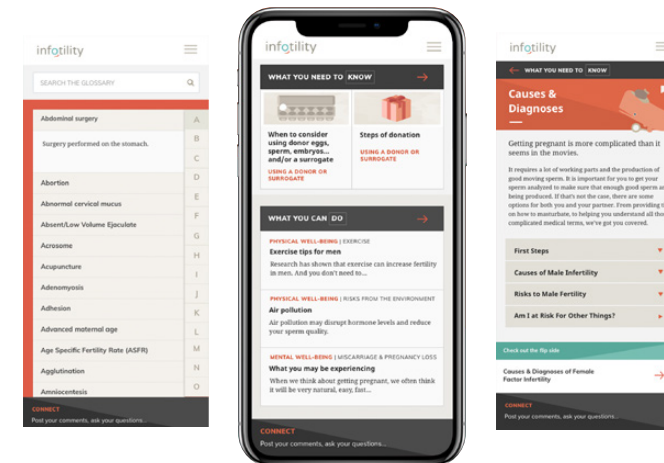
infotility

SEARCH THE GLOSSARY

Abdominal surgery

Surgery performed on the stomach.

Abortion

Abnormal cervical mucus

Absent/Low Volume Ejaculate

Acrosome

Acupuncture

Adenomyosis

Adhesion

Advanced maternal age

Age Specific Fertility Rate (ASFR)

Agglutination

Amniocentesis

A B C D E F G H I J K L M N O

CONNECT

Post your comments, ask your questions...

infotility

WHAT YOU NEED TO KNOW

When to consider using donor eggs, sperm, embryos... and/or a surrogate

USING A DONOR OR SURROGATE

Steps of donation

USING A DONOR OR SURROGATE

WHAT YOU CAN DO

PHYSICAL WELL-BEING | EXERCISE

Exercise tips for men

Research has shown that exercise can increase fertility in men. And you don't need to...

PHYSICAL WELL-BEING | RISKS FROM THE ENVIRONMENT

Air pollution

Air pollution may disrupt hormone levels and reduce your sperm quality.

MENTAL WELL-BEING | MISCARRIAGE & PREGNANCY LOSS

What you may be experiencing

When we think about getting pregnant, we often think it will be very natural, easy, fast...

CONNECT

Post your comments, ask your questions...

infotility

WHAT YOU NEED TO KNOW

Causes & Diagnoses

Getting pregnant is more complicated than it seems in the movies.

It requires a lot of working parts and the production of good moving sperm. It is important for you to get your sperm analyzed to make sure that enough good sperm are being produced. If that's not the case, there are some options for both you and your partner. From providing tips on how to masturbate, to helping you understand all tho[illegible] complicated medical terms, we've got you covered.

First Steps

Causes of Male Infertility

Risks to Male Fertility

Am I at Risk For Other Things?

Check out the flip side

Causes & Diagnoses of Female Factor Infertility

CONNECT

Post your comments, ask your questions...